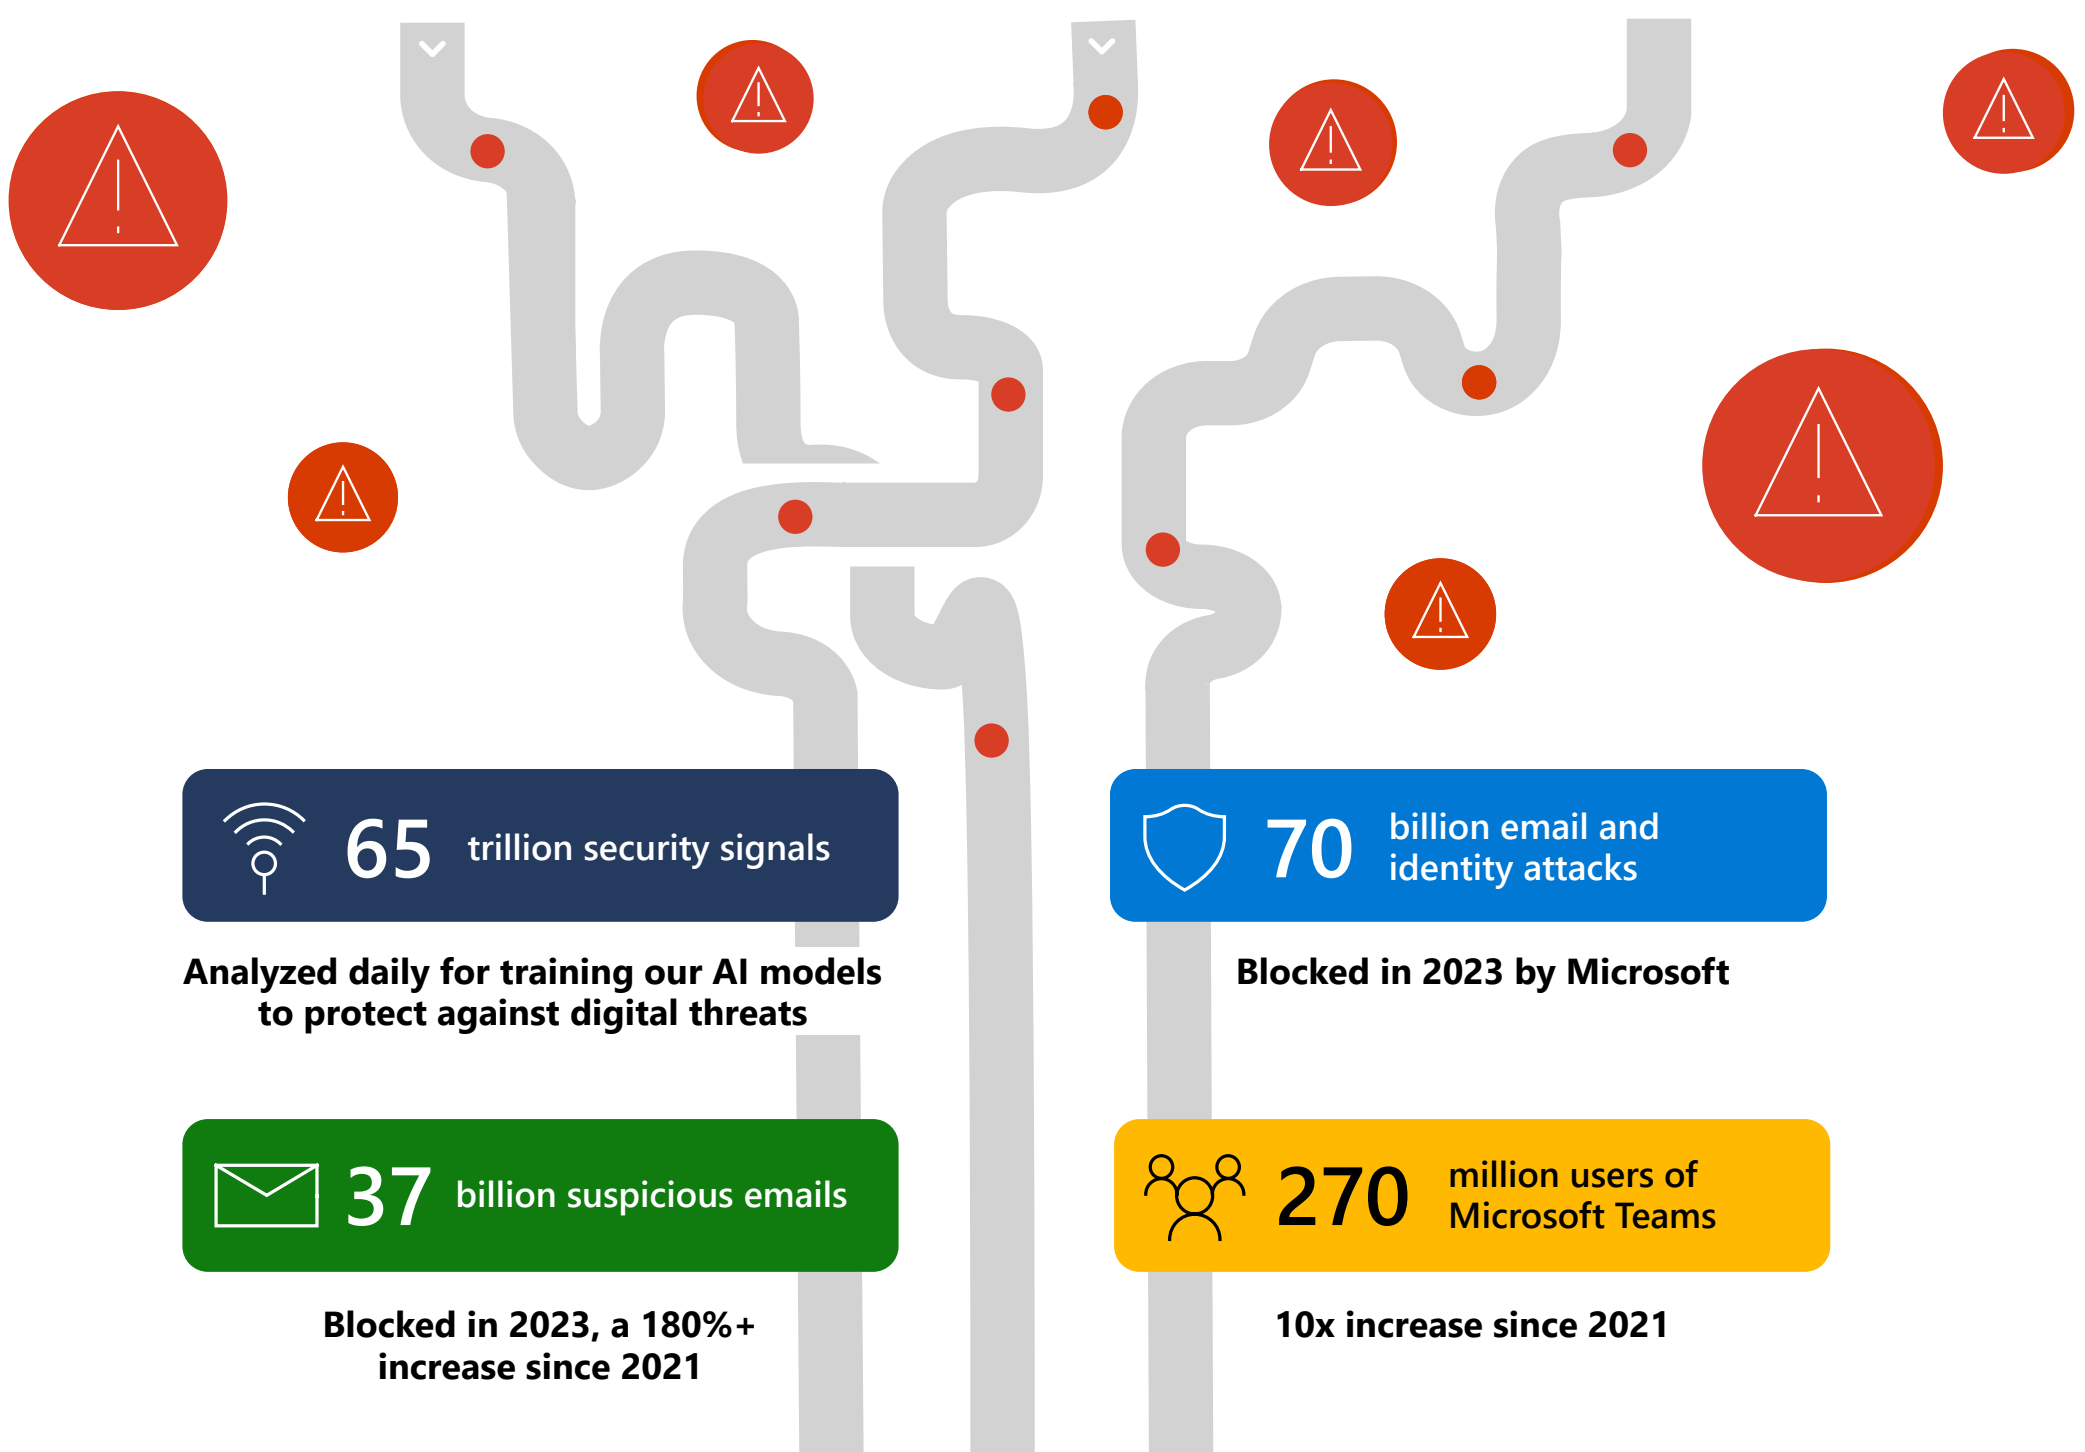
65 trillion security signals

Analyzed daily for training our AI models to protect against digital threats

70 billion email and identity attacks

Blocked in 2023 by Microsoft

37 billion suspicious emails

Blocked in 2023, a 180%+ increase since 2021

270 million users of Microsoft Teams

10x increase since 2021